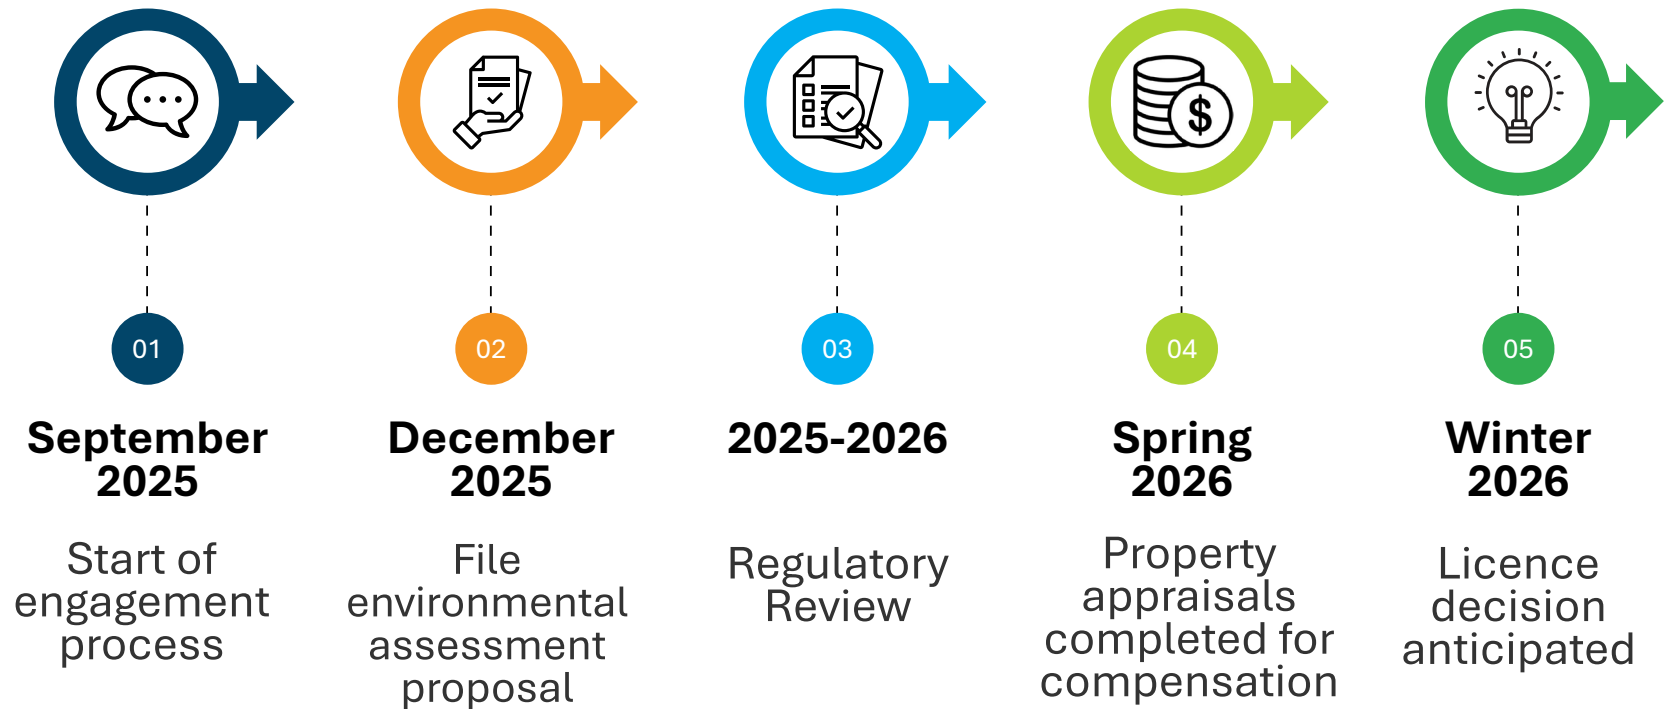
01
September 2025
Start of engagement process

02
December 2025
File environmental assessment proposal

03
2025-2026
Regulatory Review

04
Spring 2026
Property appraisals completed for compensation

05
Winter 2026
Licence decision anticipated